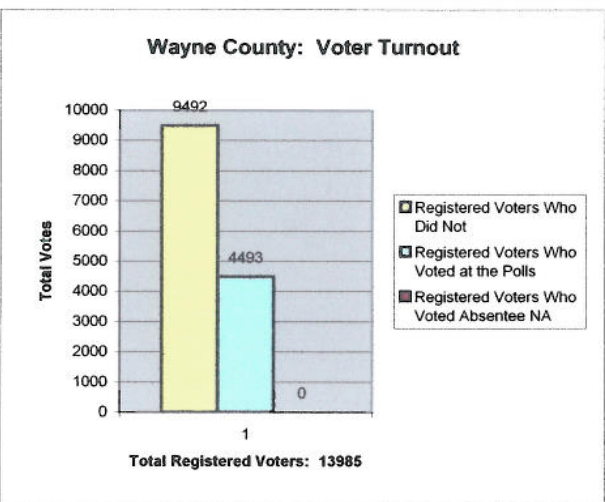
Wayne County: Voter Turnout

Total Votes

10000
9000
8000
7000
6000
5000
4000
3000
2000
1000
0

9492

4493

0

1

Total Registered Voters: 13985

Registered Voters Who Did Not

Registered Voters Who Voted at the Polls

Registered Voters Who Voted Absentee NA